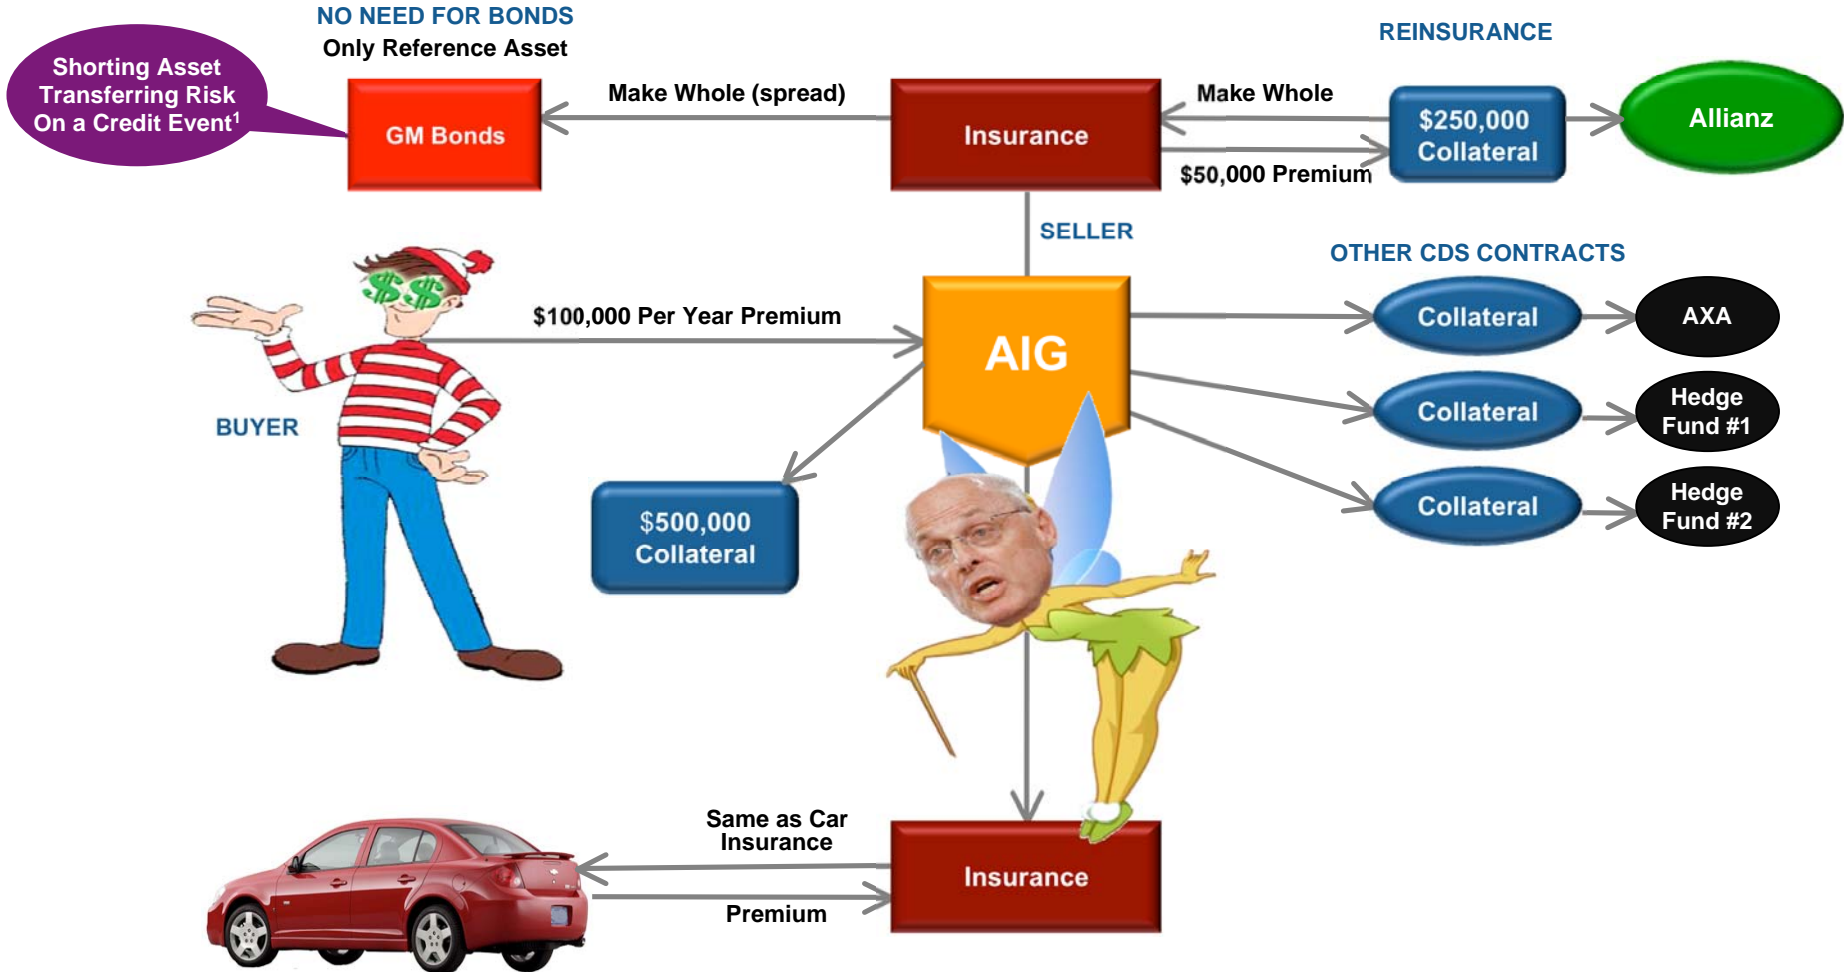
Shorting Asset Transferring Risk On a Credit Event$^1$

NO NEED FOR BONDS
Only Reference Asset

GM Bonds

Make Whole (spread)

Insurance

Make Whole

$50,000 Premium

REINSURANCE

$250,000 Collateral

Allianz

SELLER

OTHER CDS CONTRACTS

$100,000 Per Year Premium

AIG

Collateral

AXA

Collateral

Hedge Fund #1

Collateral

Hedge Fund #2

BUYER

$500,000 Collateral

Same as Car Insurance

Premium

Insurance